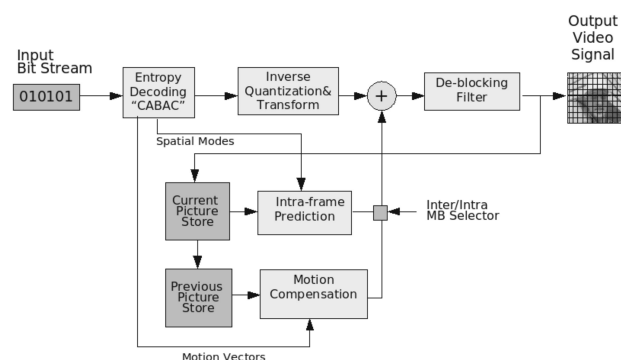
Input Bit Stream

010101

Entropy Decoding "CABAC"

Inverse Quantization& Transform

+

De-blocking Filter

Output Video Signal

Spatial Modes

Current Picture Store

Intra-frame Prediction

Inter/Intra MB Selector

Previous Picture Store

Motion Compensation

Motion Vectors